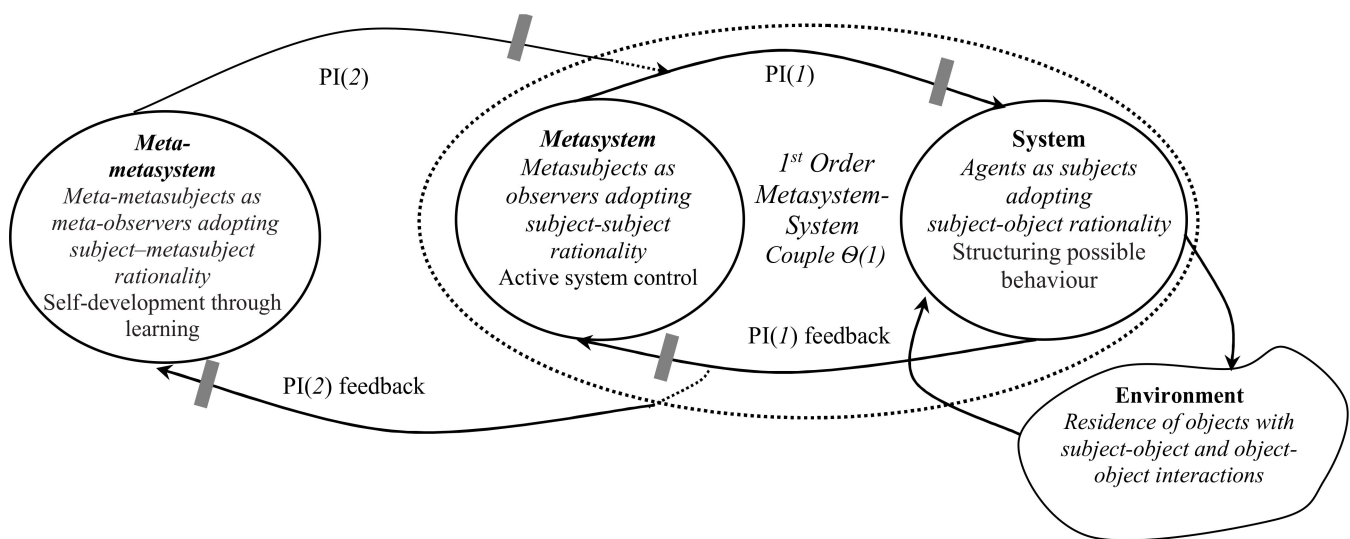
PI(2)

PI(1)

Meta-metasystem
Meta-metasubjects as meta-observers adopting subject–metasubject rationality
Self-development through learning

Metasystem
Metasubjects as observers adopting subject-subject rationality
Active system control

$1^{st}$ Order Metasystem-System Couple $\Theta(1)$

System
Agents as subjects adopting subject-object rationality
Structuring possible behaviour

PI(1) feedback

PI(2) feedback

Environment
Residence of objects with subject-object and object-object interactions